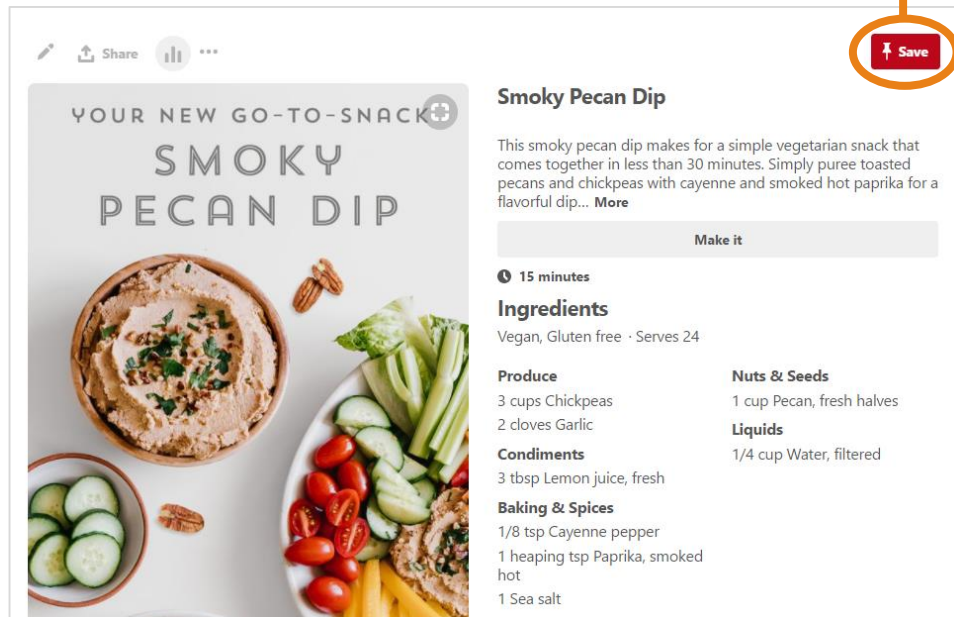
Share

Save

YOUR NEW GO-TO-SNACK
SMOKY
PECAN DIP

Smoky Pecan Dip

This smoky pecan dip makes for a simple vegetarian snack that comes together in less than 30 minutes. Simply puree toasted pecans and chickpeas with cayenne and smoked hot paprika for a flavorful dip... More

Make it

15 minutes

Ingredients

Vegan, Gluten free · Serves 24

Produce
3 cups Chickpeas
2 cloves Garlic

Condiments
3 tbsp Lemon juice, fresh

Baking & Spices
1/8 tsp Cayenne pepper
1 heaping tsp Paprika, smoked hot
1 Sea salt

Nuts & Seeds
1 cup Pecan, fresh halves

Liquids
1/4 cup Water, filtered